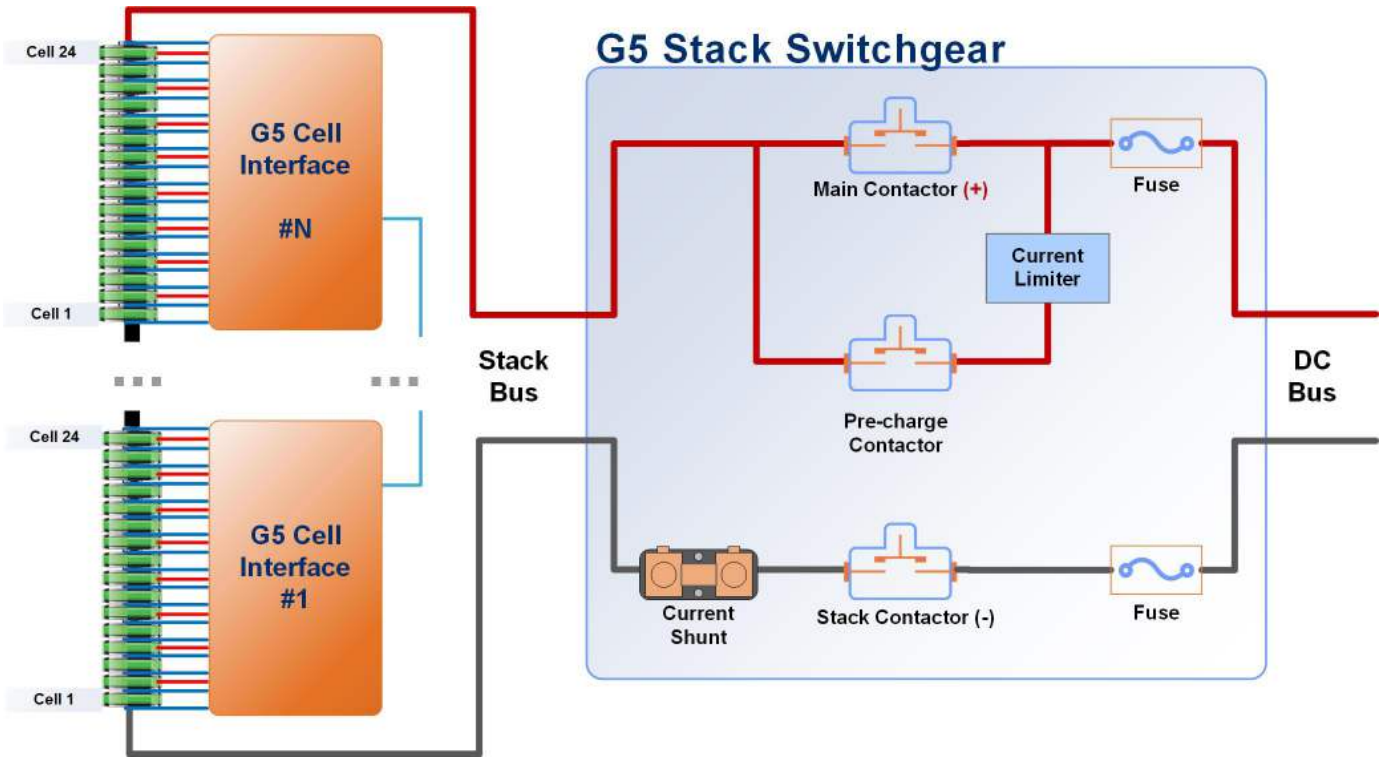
G5 Stack Switchgear

Cell 24

G5 Cell Interface

#N

Cell 1

Cell 24

G5 Cell Interface #1

Cell 1

Stack Bus

Main Contactor (+)

Fuse

Current Limiter

Pre-charge Contactor

DC Bus

Current Shunt

Stack Contactor (-)

Fuse